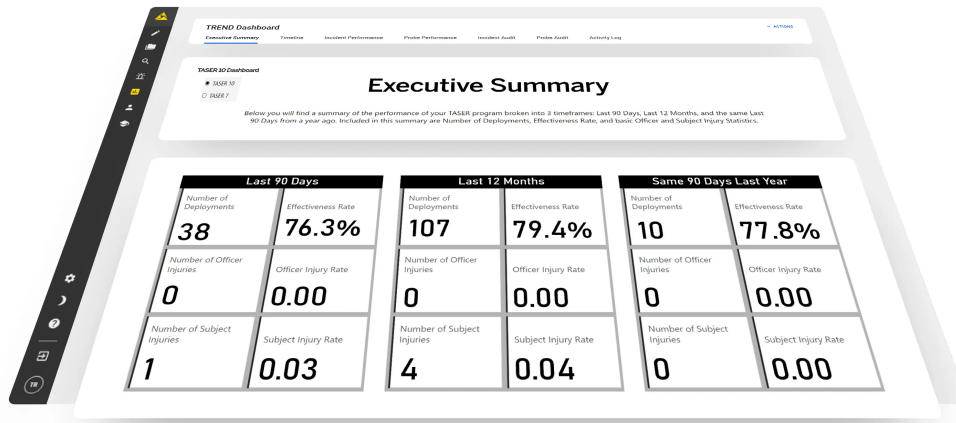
TREND Dashboard

Executive Summary Timeline Incident Performance Probe Performance Incident Audit Probe Audit Activity Log

ACTIONS

TASER 10 Dashboard

TASER 10

TASER 7

Executive Summary

Below you will find a summary of the performance of your TASER program broken into 3 timeframes: Last 90 Days, Last 12 Months, and the same Last 90 Days from a year ago. Included in this summary are Number of Deployments, Effectiveness Rate, and basic Officer and Subject Injury Statistics.

| Last 90 Days | |
|---|---|
| Number of Deployments 38 | Effectiveness Rate 76.3% |
| Number of Officer Injuries 0 | Officer Injury Rate 0.00 |
| Number of Subject Injuries 1 | Subject Injury Rate 0.03 |

| Last 12 Months | |
|---|---|
| Number of Deployments 107 | Effectiveness Rate 79.4% |
| Number of Officer Injuries 0 | Officer Injury Rate 0.00 |
| Number of Subject Injuries 4 | Subject Injury Rate 0.04 |

| Same 90 Days Last Year | |
|---|---|
| Number of Deployments 10 | Effectiveness Rate 77.8% |
| Number of Officer Injuries 0 | Officer Injury Rate 0.00 |
| Number of Subject Injuries 0 | Subject Injury Rate 0.00 |

TW